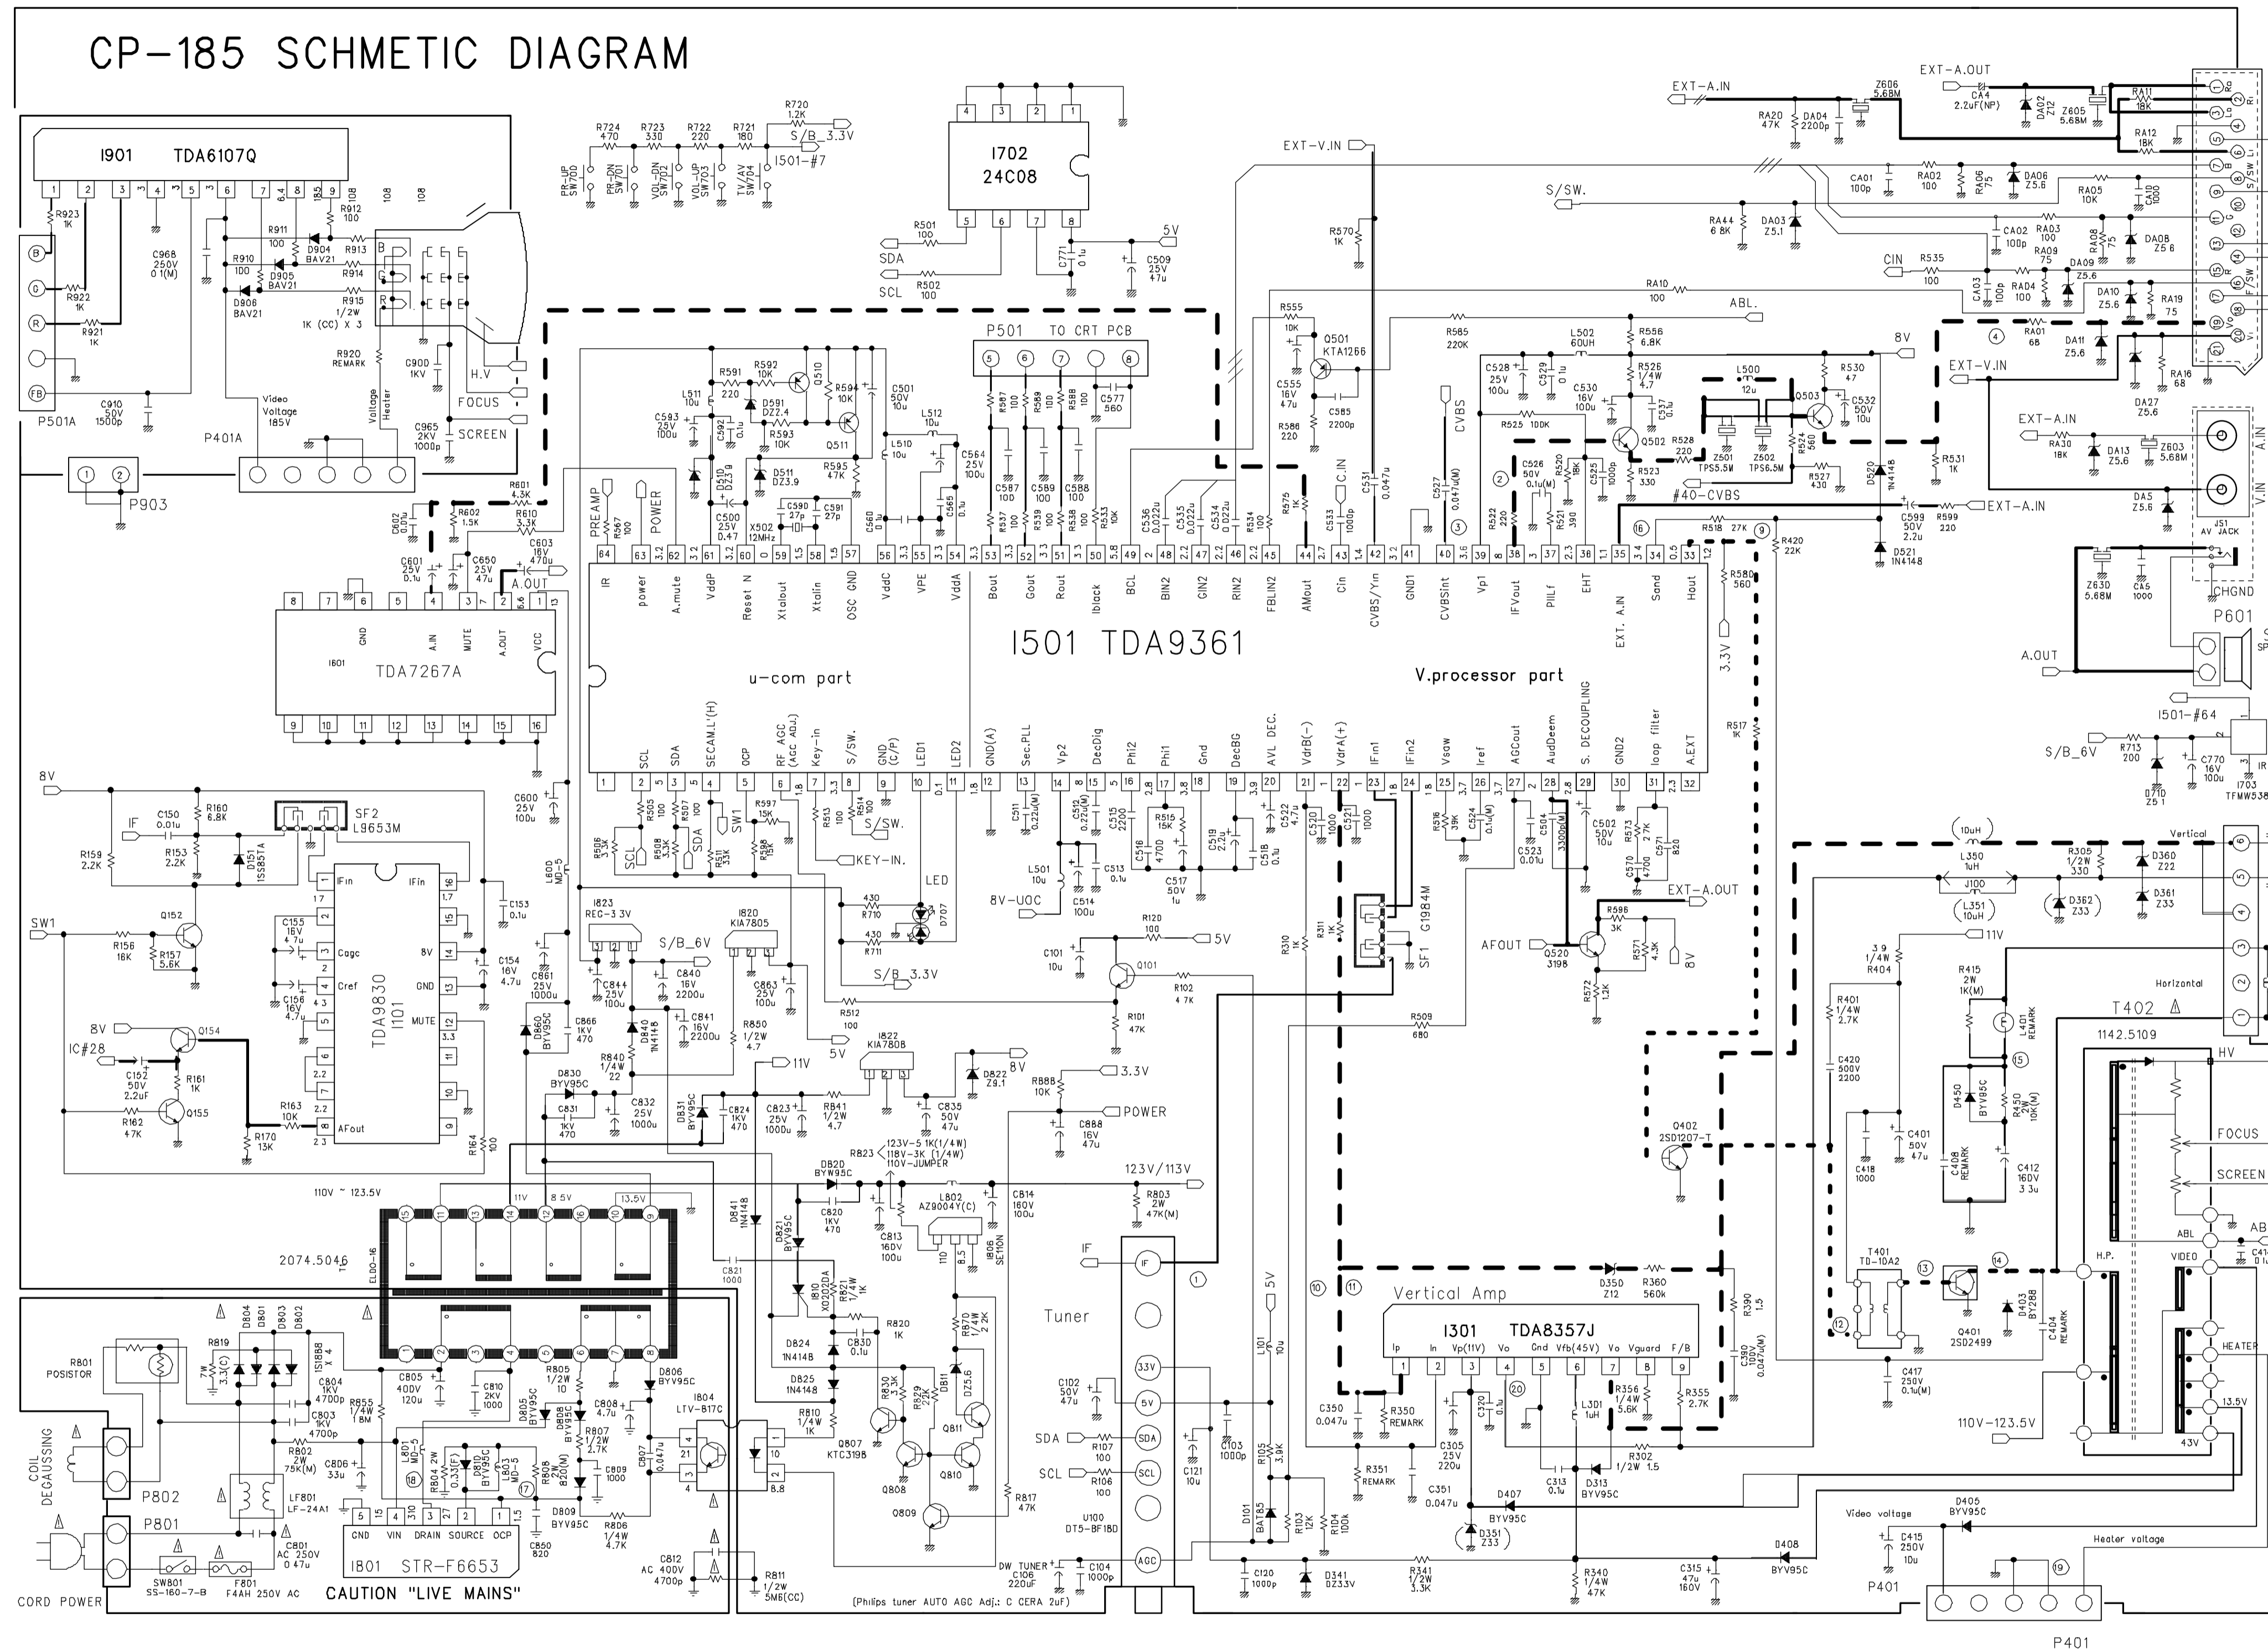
CP-185 SCHMETIC DIAGRAM

I901 TDA6107Q

I702 24C08

P501 TO CRT PCB

I501 TDA9361

u-com part

V.processor part

TDA7267A

TDA9830 I101

Vertical Amp

I301 TDA8357J

IB01 STR-F6653

CAUTION "LIVE MAINS"

Tuner

T402

P601

P401

P501A

P401A

P903

P802

P801

CORD POWER

COIL DEGAUSSING

R801 POSISTOR

SW801 SS-160-7-B

F801 F4AH 250V AC

LF801 LF-24A1

2074.5046

1142.5109

FOCUS

SCREEN

H.V

EXT-A.IN

EXT-A.OUT

EXT-V.IN

S/SW.

CIN

ABL.

A.OUT

AFOUT

S/B_6V

S/B_3.3V

SDA

SCL

5V

8V

11V

3.3V

POWER

KEY-IN.

LED

IF

SW1

110V ~ 123.5V

123V/113V

110V-123.5V

Video voltage

Heater voltage

[Philips tuner AUTO AGC Adj.: C CERA 2uF]

DW TUNER

AV JACK

CHGND

I501-#64

I501-#7

#40-CVBS

Vertical

Horizontal

HEATER

VIDEO

ABL

H.P.